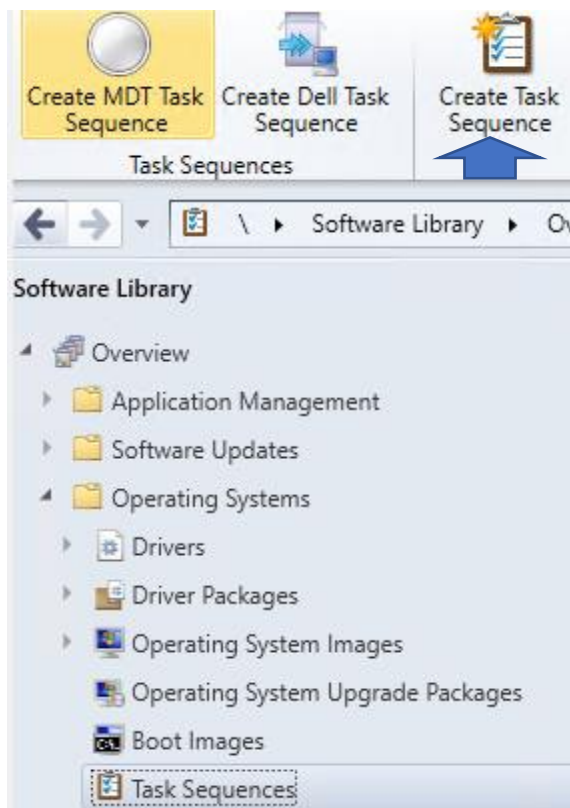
Create MDT Task Sequence
Create Dell Task Sequence
Create Task Sequence
Task Sequences

\ ▸ Software Library ▸ Ov

Software Library

Overview
Application Management
Software Updates
Operating Systems
Drivers
Driver Packages
Operating System Images
Operating System Upgrade Packages
Boot Images
Task Sequences